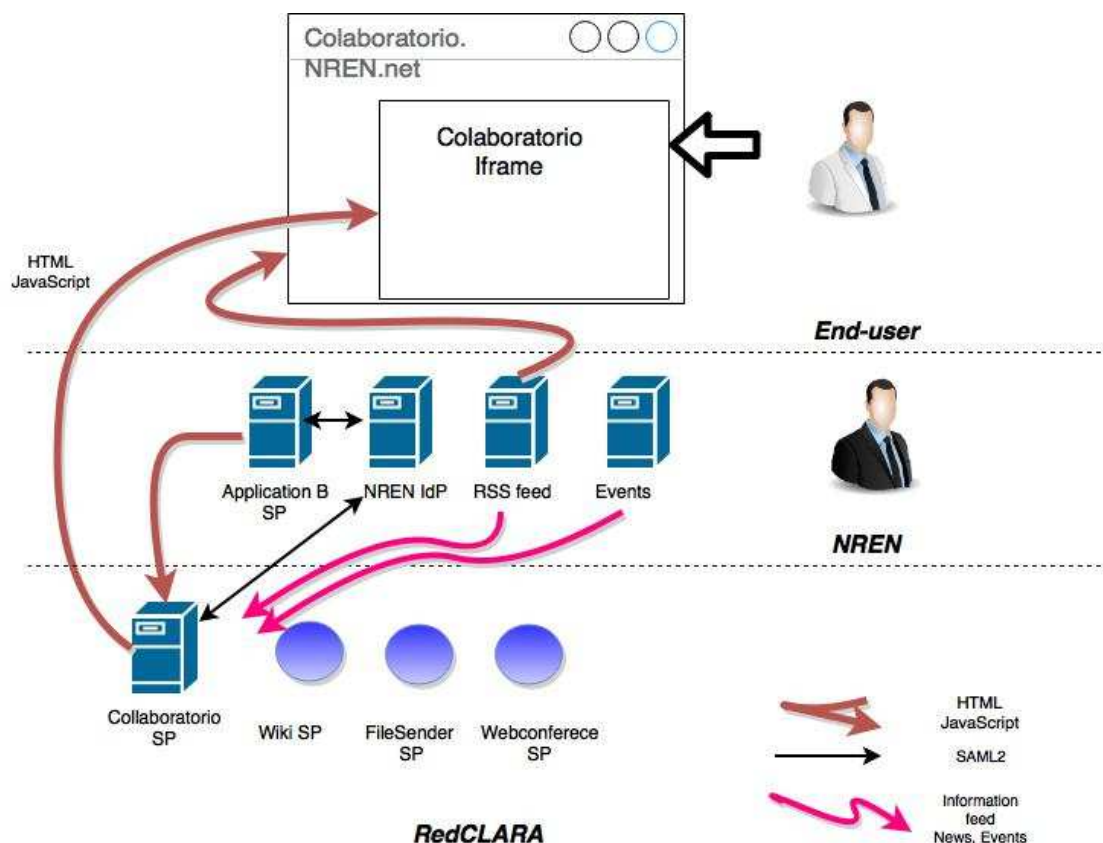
Colaboratorio.
NREN.net

Colaboratorio
Iframe

HTML
JavaScript

End-user

Application B
SP

NREN IdP

RSS feed

Events

NREN

Collaboratorio
SP

Wiki SP

FileSender
SP

Webconferece
SP

HTML
JavaScript

SAML2

Information
feed
News, Events

RedCLARA